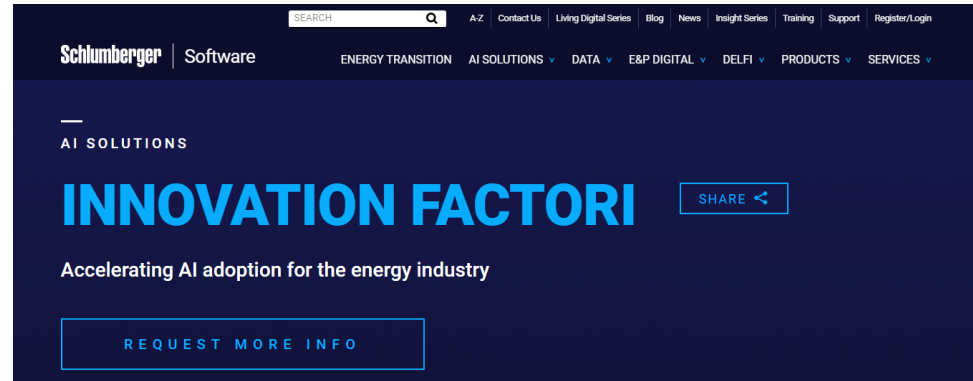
SEARCH

A-Z | Contact Us | Living Digital Series | Blog | News | Insight Series | Training | Support | Register/Login

Schlumberger | Software

ENERGY TRANSITION   AI SOLUTIONS   DATA   E&P DIGITAL   DELFI   PRODUCTS   SERVICES

AI SOLUTIONS

INNOVATION FACTORI

SHARE

Accelerating AI adoption for the energy industry

REQUEST MORE INFO